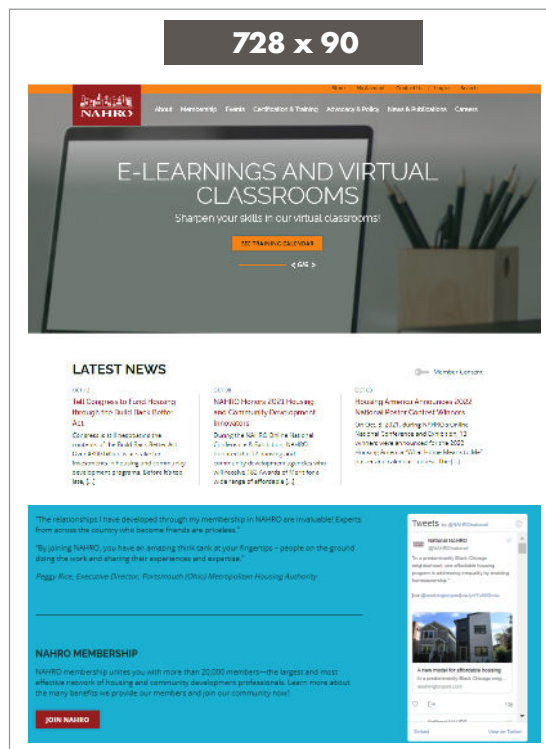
728 x 90

NAHRO

About Membership Events Certification & Training Advocacy & Policy News & Publications Careers

E-LEARNINGS AND VIRTUAL CLASSROOMS

Sharpen your skills in our virtual classrooms!

SEE TRAINING CALENDAR

< 6/6 >

LATEST NEWS

Member Content

Tell Congress to Fund Housing through the Build Back Better Act

Congress is finalizing the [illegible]

NAHRO Honors 2021 Housing and Community Development Innovators

During the NAHRO Online National Conference & Exhibition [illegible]

Housing America Announces 2022 National Poster Contest Winners

On Oct. 8, 2021, during NAHRO's Online National Conference and Exhibition, 12 winners were announced for the 2022 Housing America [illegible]

"The relationships I have developed through my membership in NAHRO are invaluable! Experts from across the country who become friends are priceless."

"By joining NAHRO, you have an amazing think tank at your fingertips – people on the ground doing the work and sharing their experiences and expertise."

Peggy Rice, Executive Director, Portsmouth (Ohio) Metropolitan Housing Authority

NAHRO MEMBERSHIP

NAHRO membership unites you with more than 20,000 members—the largest and most effective network of housing and community development professionals. Learn more about the many benefits we provide our members and join our community now!

JOIN NAHRO

Tweets by @NAHROnational

National NAHRO
@NAHROnational

"In a predominantly Black Chicago neighborhood, one affordable housing program is addressing inequality by creating homeownership."

A new model for affordable housing

Embed View on Twitter